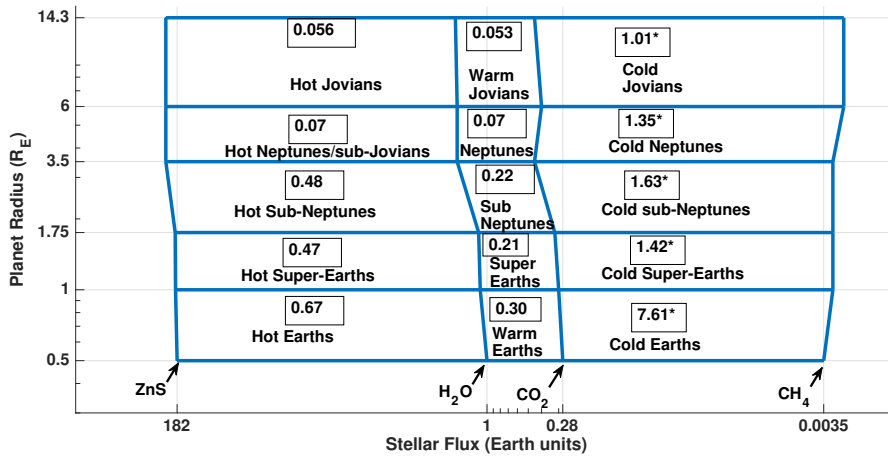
14.3
6
3.5
1.75
1
0.5
Planet Radius ($R_E$)

0.056
Hot Jovians
0.053
Warm Jovians
1.01*
Cold Jovians

0.07
Hot Neptunes/sub-Jovians
0.07
Neptunes
1.35*
Cold Neptunes

0.48
Hot Sub-Neptunes
0.22
Sub Neptunes
1.63*
Cold sub-Neptunes

0.47
Hot Super-Earths
0.21
Super Earths
1.42*
Cold Super-Earths

0.67
Hot Earths
0.30
Warm Earths
7.61*
Cold Earths

ZnS
$H_2O$
$CO_2$
$CH_4$

182
1
0.28
0.0035
Stellar Flux (Earth units)